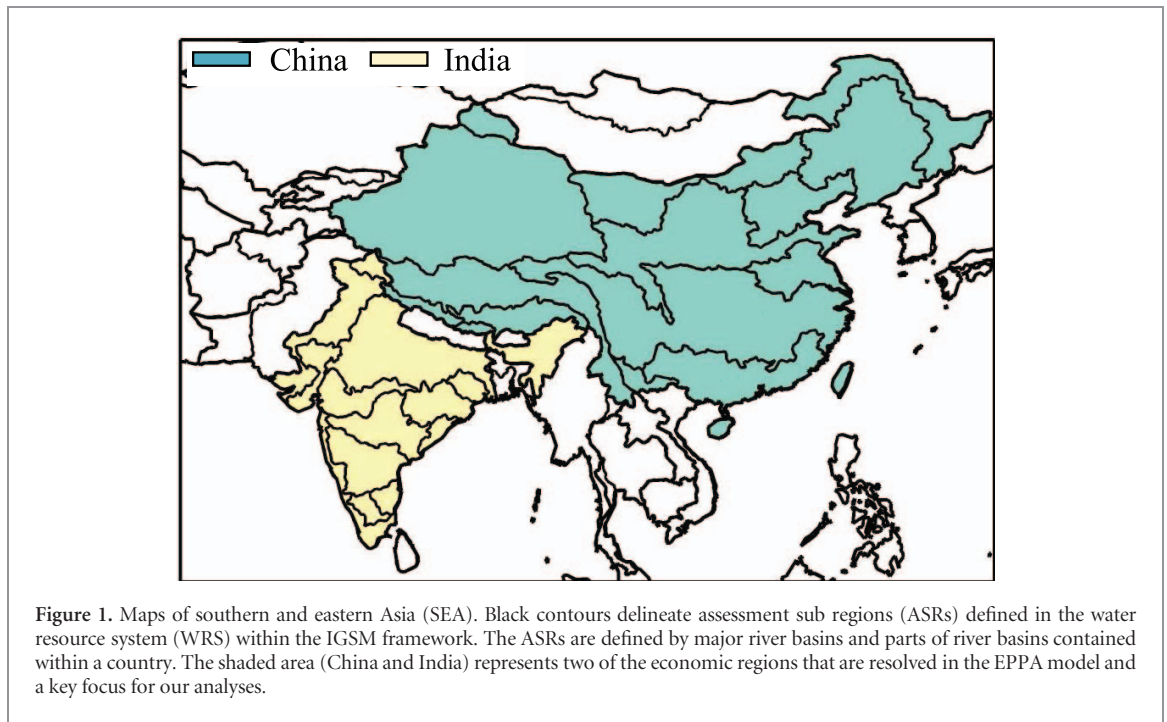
China India

**Figure 1.** Maps of southern and eastern Asia (SEA). Black contours delineate assessment sub regions (ASRs) defined in the water resource system (WRS) within the IGSM framework. The ASRs are defined by major river basins and parts of river basins contained within a country. The shaded area (China and India) represents two of the economic regions that are resolved in the EPPA model and a key focus for our analyses.